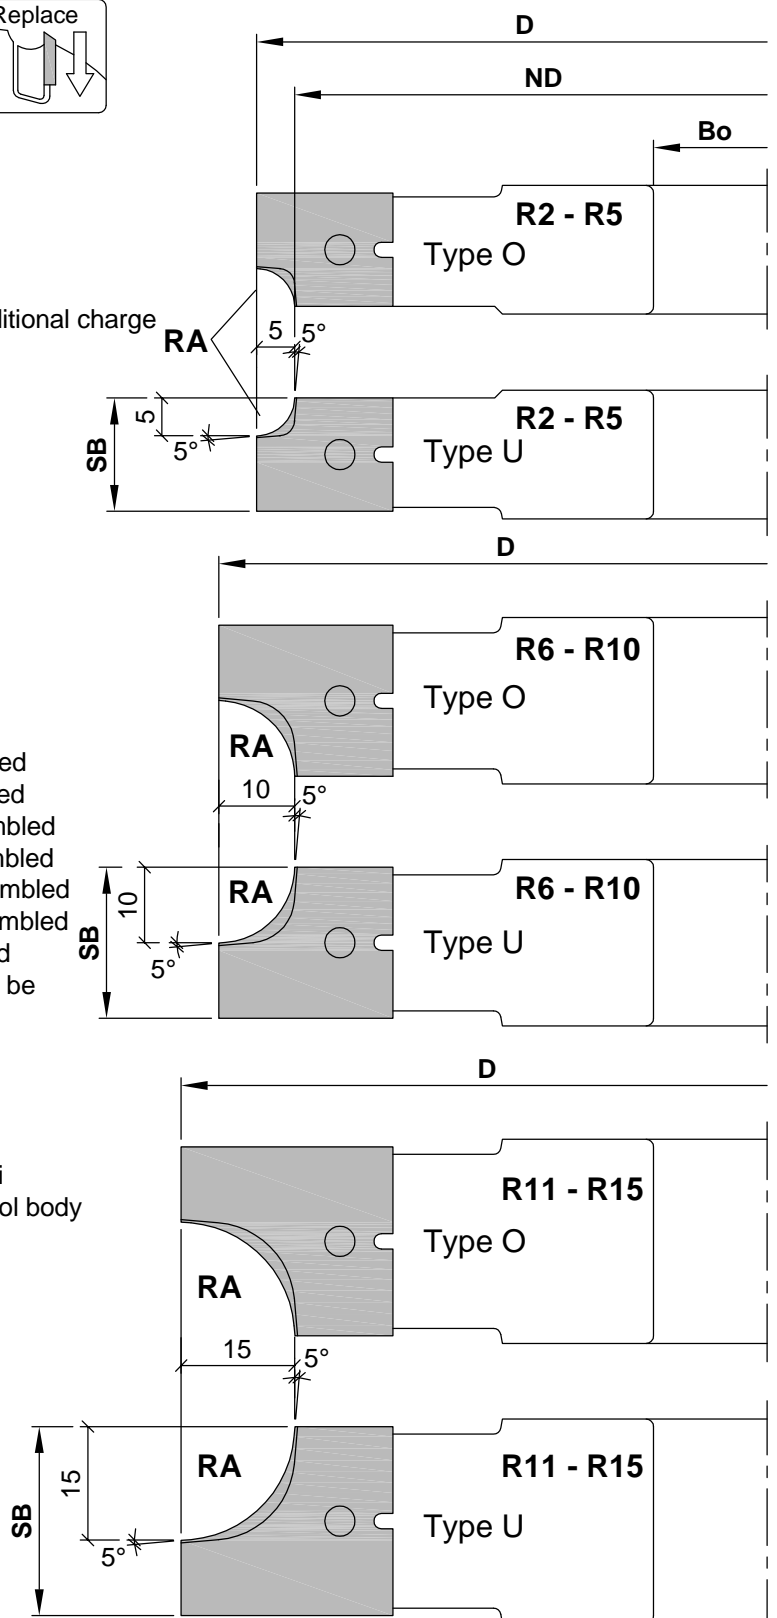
Replace

D

ND

Bo

R2 - R5
Type O

litional charge

RA

5

5°

5

5°

SB

R2 - R5
Type U

D

R6 - R10
Type O

RA

ed
ed
nbled
nbled
mbled
mbled
d
be

10

5°

10

SB

5°

RA

R6 - R10
Type U

D

i
ol body

R11 - R15
Type O

RA

15

5°

15

SB

5°

RA

R11 - R15
Type U